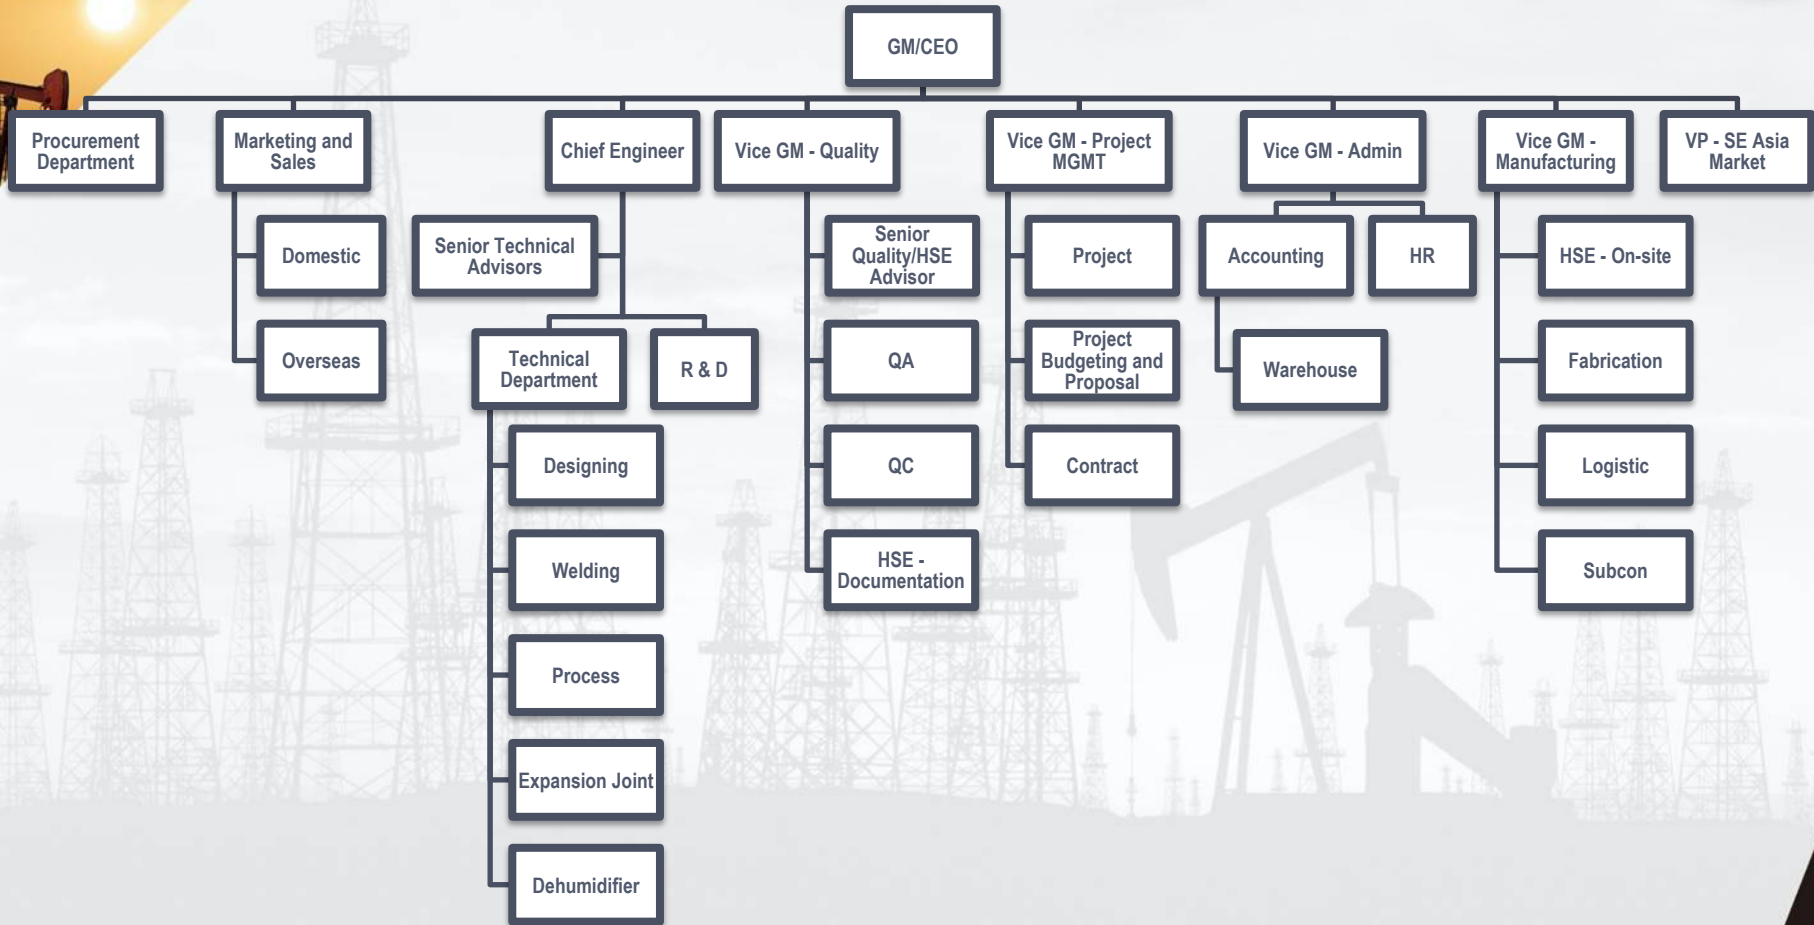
GM/CEO

Procurement Department

Marketing and Sales

Domestic

Overseas

Chief Engineer

Senior Technical Advisors

Technical Department

R & D

Designing

Welding

Process

Expansion Joint

Dehumidifier

Vice GM - Quality

Senior Quality/HSE Advisor

QA

QC

HSE - Documentation

Vice GM - Project MGMT

Project

Project Budgeting and Proposal

Contract

Vice GM - Admin

Accounting

HR

Warehouse

Vice GM - Manufacturing

HSE - On-site

Fabrication

Logistic

Subcon

VP - SE Asia Market